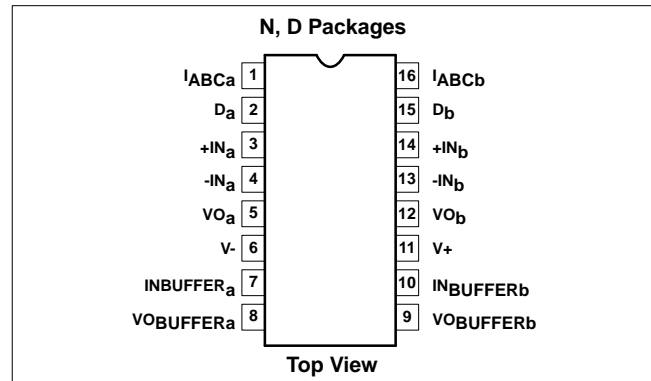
N, D Packages

$I_{ABCa}$ 1
$D_a$ 2
$+IN_a$ 3
$-IN_a$ 4
$VO_a$ 5
V- 6
$INBUFFER_a$ 7
$VO_{BUFFERa}$ 8

16 $I_{ABCb}$
15 $D_b$
14 $+IN_b$
13 $-IN_b$
12 $VO_b$
11 V+
10 $IN_{BUFFERb}$
9 $VO_{BUFFERb}$

Top View